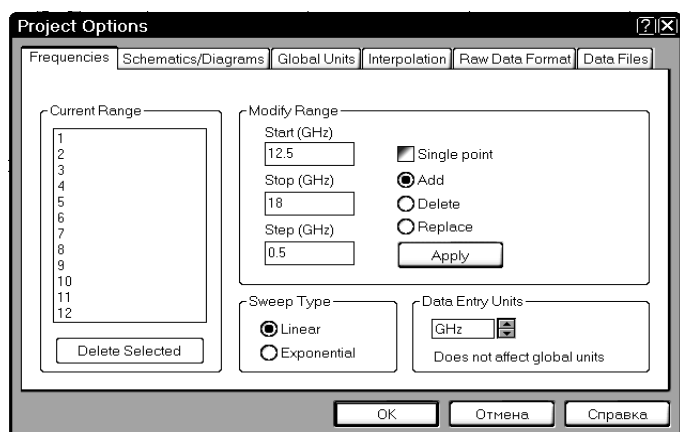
Project Options

Frequencies | Schematics/Diagrams | Global Units | Interpolation | Raw Data Format | Data Files

Current Range
1
2
3
4
5
6
7
8
9
10
11
12

Delete Selected

Modify Range
Start (GHz)
12.5
Stop (GHz)
18
Step (GHz)
0.5

Single point
Add
Delete
Replace
Apply

Sweep Type
Linear
Exponential

Data Entry Units
GHz
Does not affect global units

OK
Отмена
Справка